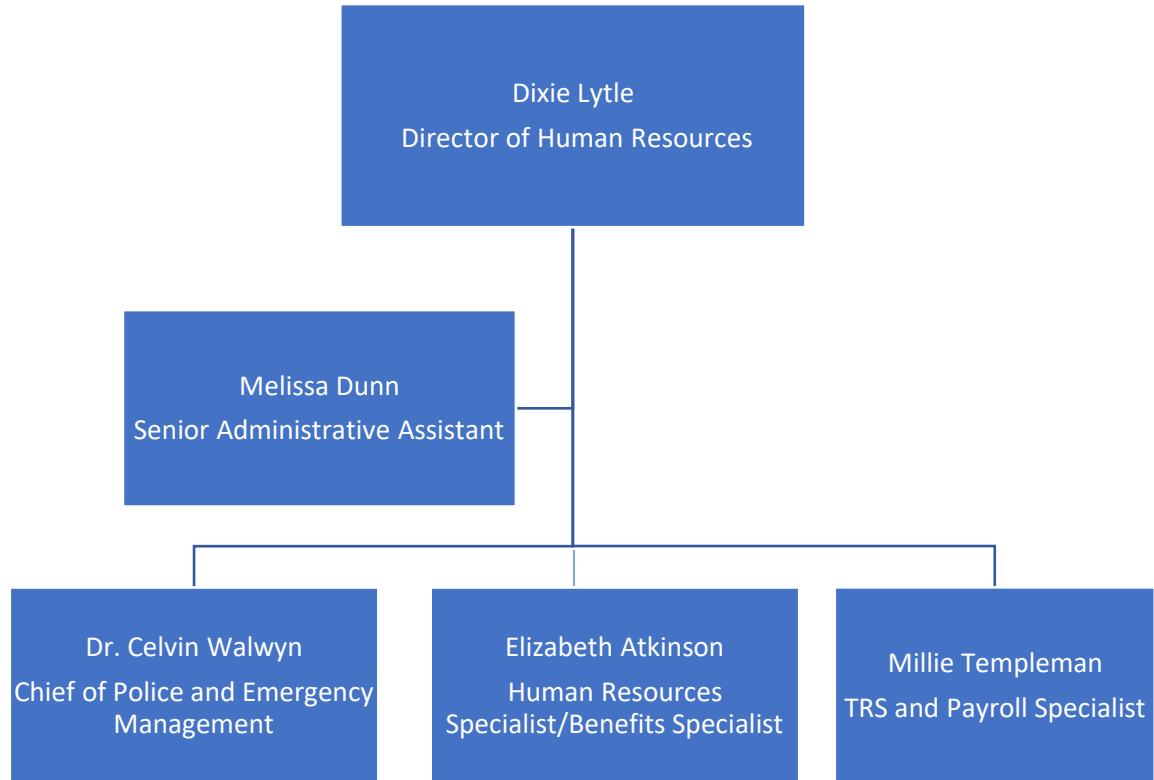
Dixie Lytle
Director of Human Resources

Melissa Dunn
Senior Administrative Assistant

Dr. Celvin Walwyn
Chief of Police and Emergency Management

Elizabeth Atkinson
Human Resources Specialist/Benefits Specialist

Millie Templeman
TRS and Payroll Specialist